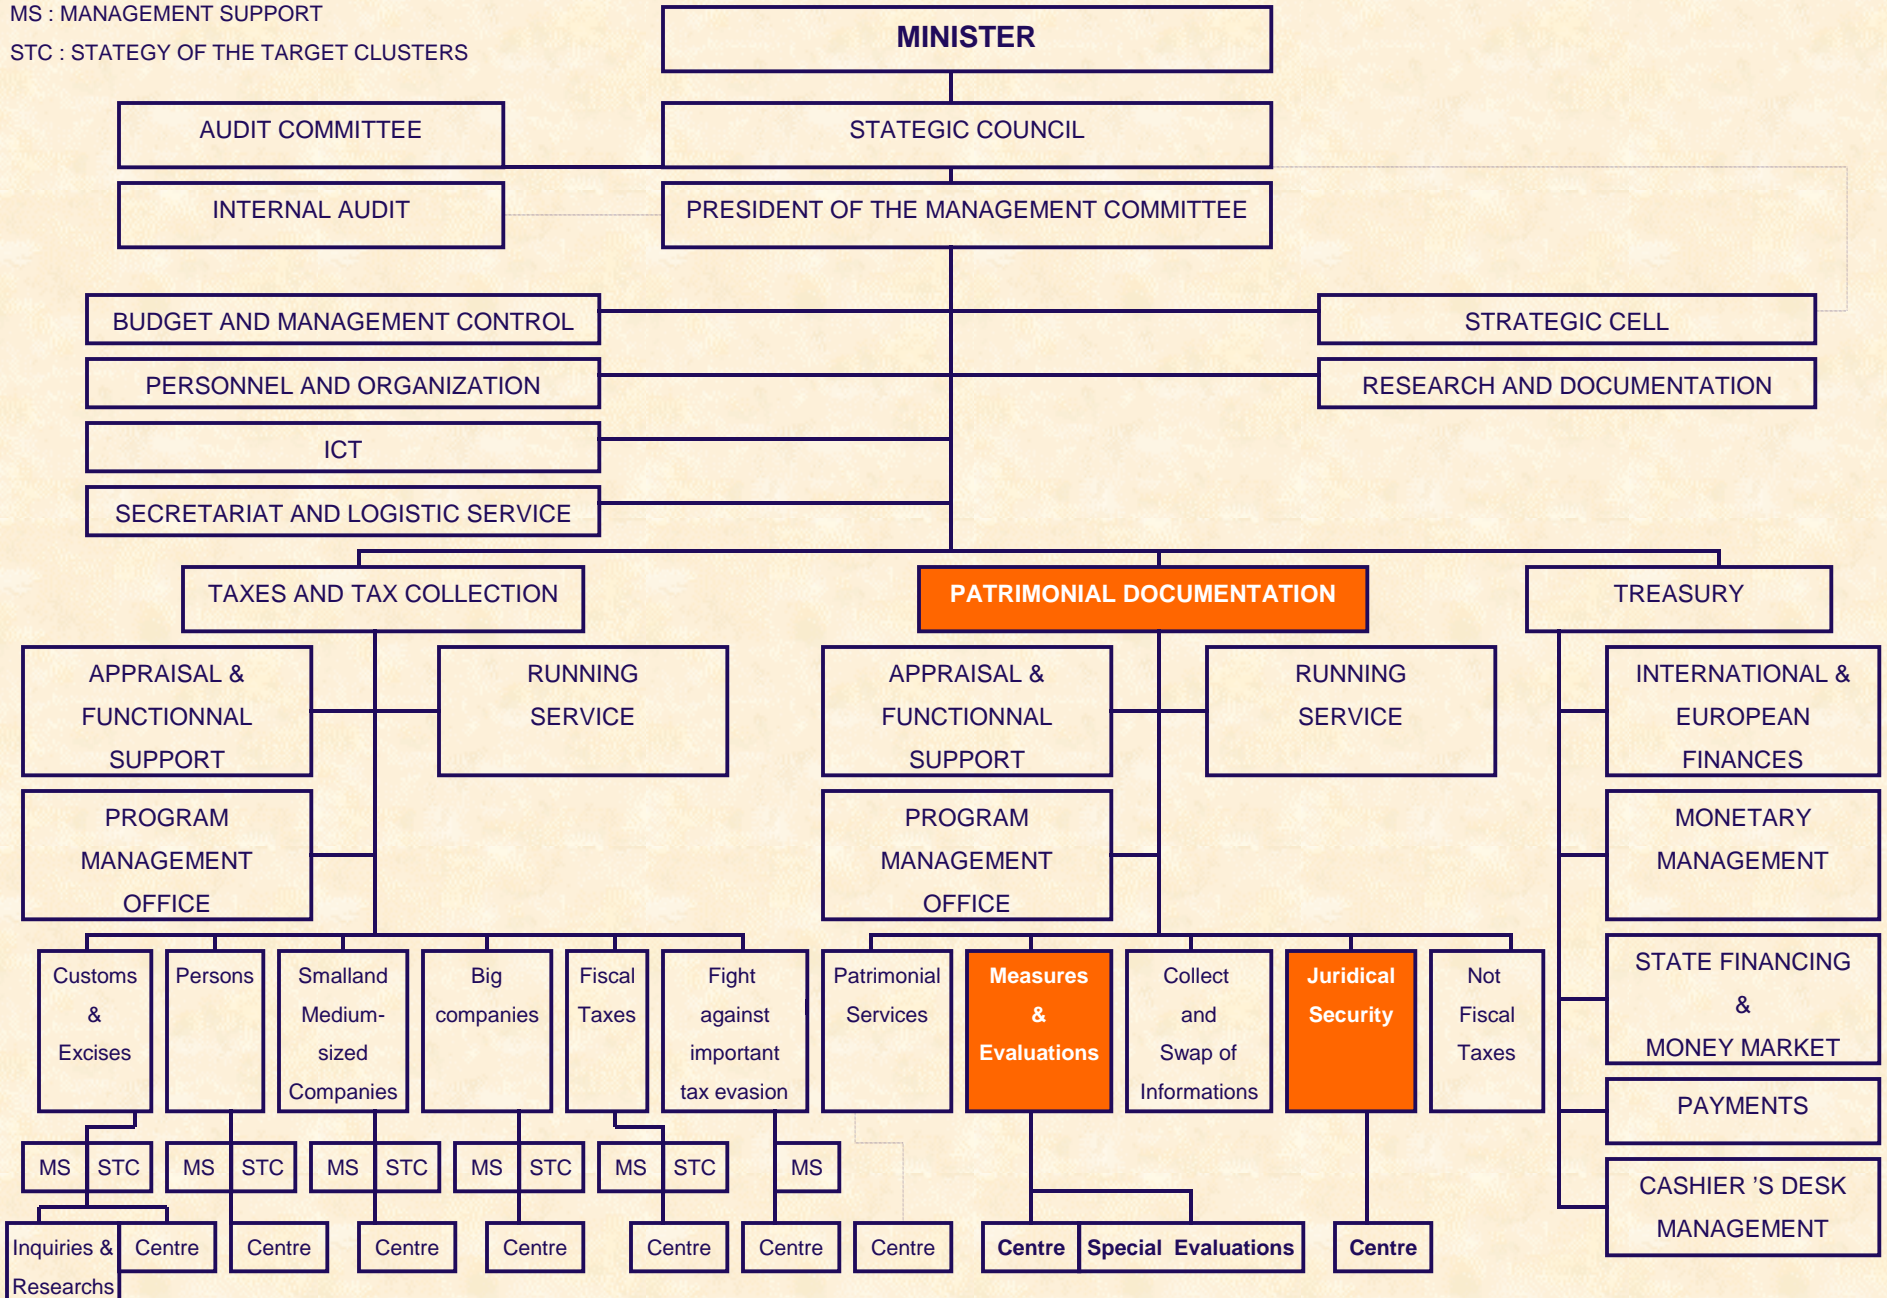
MS : MANAGEMENT SUPPORT

STC : STATEGY OF THE TARGET CLUSTERS

MINISTER

AUDIT COMMITTEE

STATEGIC COUNCIL

INTERNAL AUDIT

PRESIDENT OF THE MANAGEMENT COMMITTEE

BUDGET AND MANAGEMENT CONTROL

STRATEGIC CELL

PERSONNEL AND ORGANIZATION

RESEARCH AND DOCUMENTATION

ICT

SECRETARIAT AND LOGISTIC SERVICE

TAXES AND TAX COLLECTION

PATRIMONIAL DOCUMENTATION

TREASURY

APPRAISAL & FUNCTIONNAL SUPPORT

RUNNING SERVICE

APPRAISAL & FUNCTIONNAL SUPPORT

RUNNING SERVICE

INTERNATIONAL & EUROPEAN FINANCES

PROGRAM MANAGEMENT OFFICE

PROGRAM MANAGEMENT OFFICE

MONETARY MANAGEMENT

Customs & Excises

Persons

Smalland Medium-sized Companies

Big companies

Fiscal Taxes

Fight against important tax evasion

Patrimonial Services

Measures & Evaluations

Collect and Swap of Informations

Juridical Security

Not Fiscal Taxes

STATE FINANCING & MONEY MARKET

PAYMENTS

MS STC MS STC MS STC MS STC MS STC MS

CASHIER 'S DESK MANAGEMENT

Inquiries & Researchs

Centre

Centre

Centre

Centre

Centre

Centre

Centre

Centre

Special Evaluations

Centre